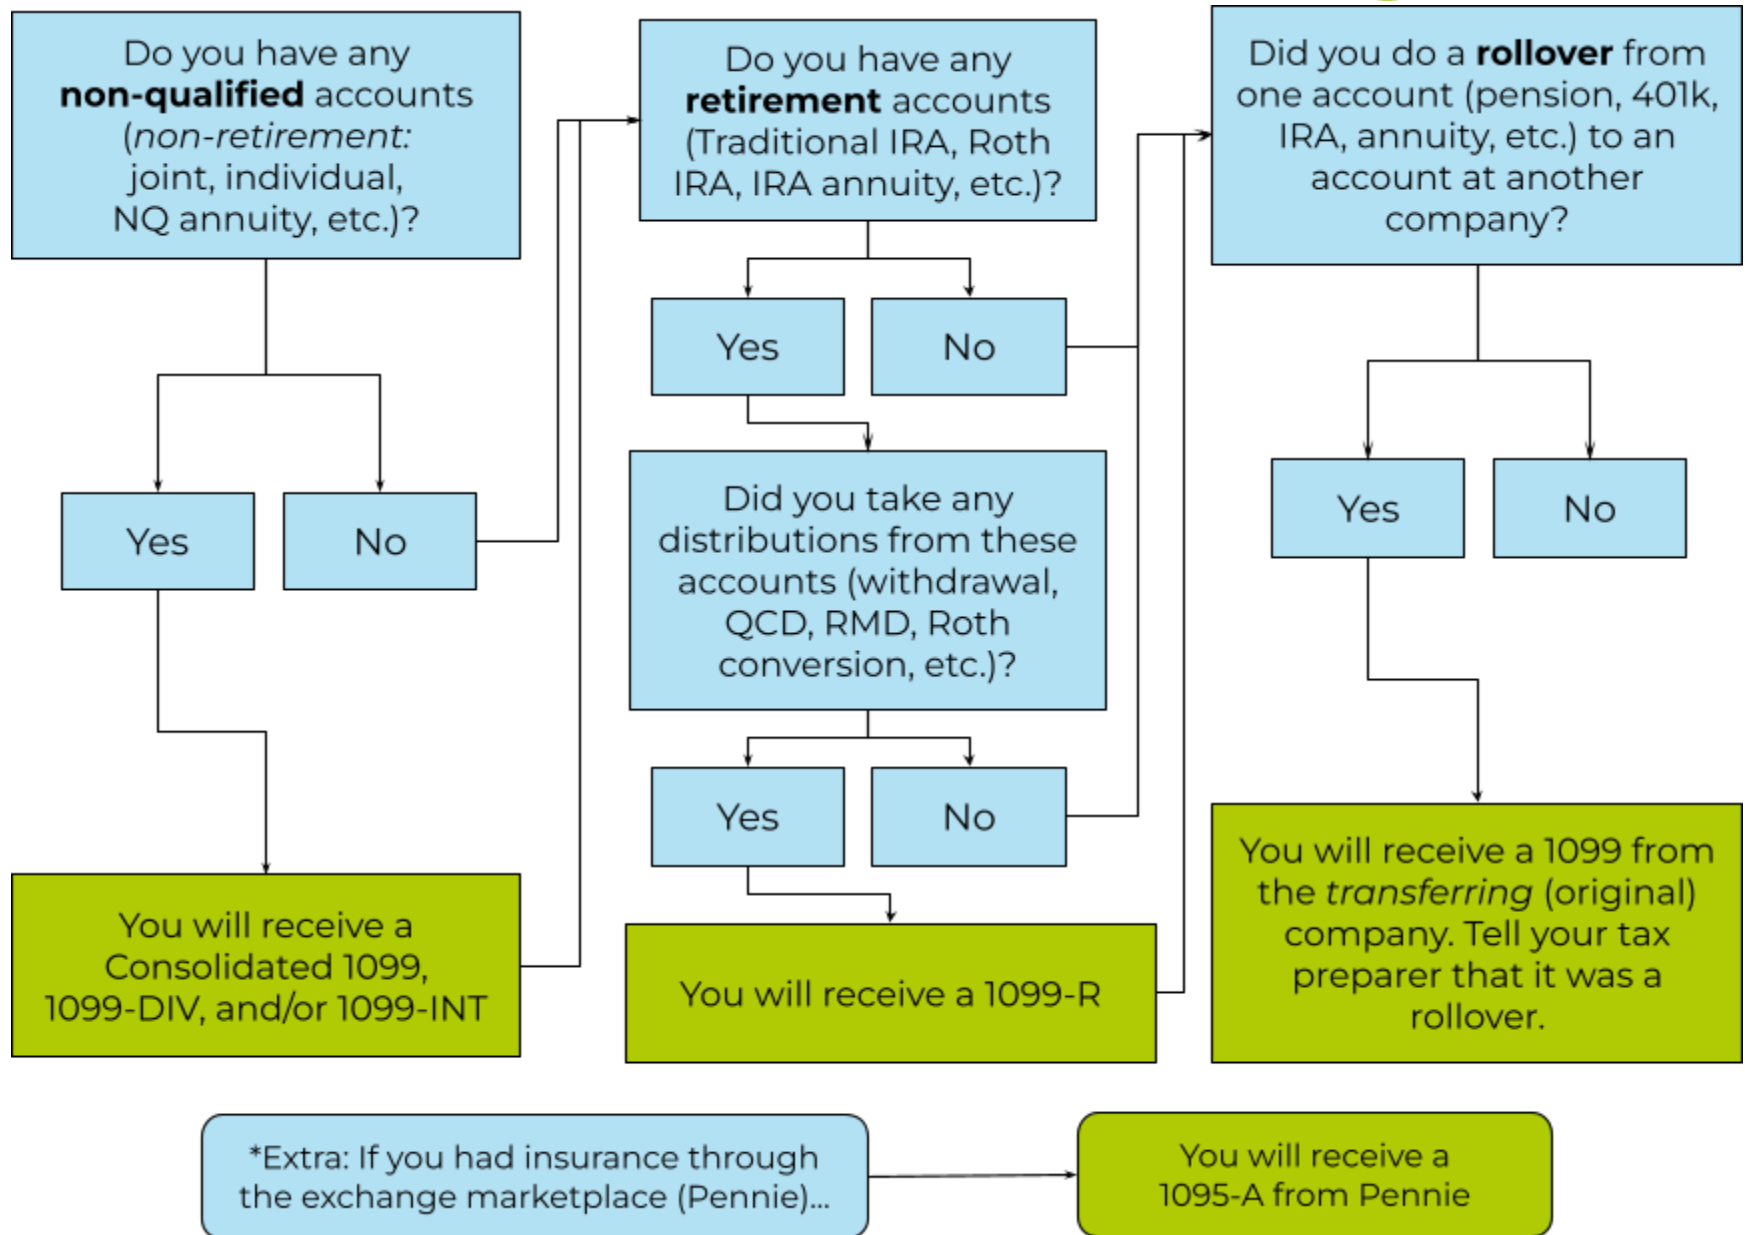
Do you have any **non-qualified** accounts (*non-retirement:* joint, individual, NQ annuity, etc.)?

Yes

No

You will receive a Consolidated 1099, 1099-DIV, and/or 1099-INT

Do you have any **retirement** accounts (Traditional IRA, Roth IRA, IRA annuity, etc.)?

Yes

No

Did you take any distributions from these accounts (withdrawal, QCD, RMD, Roth conversion, etc.)?

Yes

No

You will receive a 1099-R

Did you do a **rollover** from one account (pension, 401k, IRA, annuity, etc.) to an account at another company?

Yes

No

You will receive a 1099 from the *transferring* (original) company. Tell your tax preparer that it was a rollover.

*Extra: If you had insurance through the exchange marketplace (Pennie)...

You will receive a 1095-A from Pennie